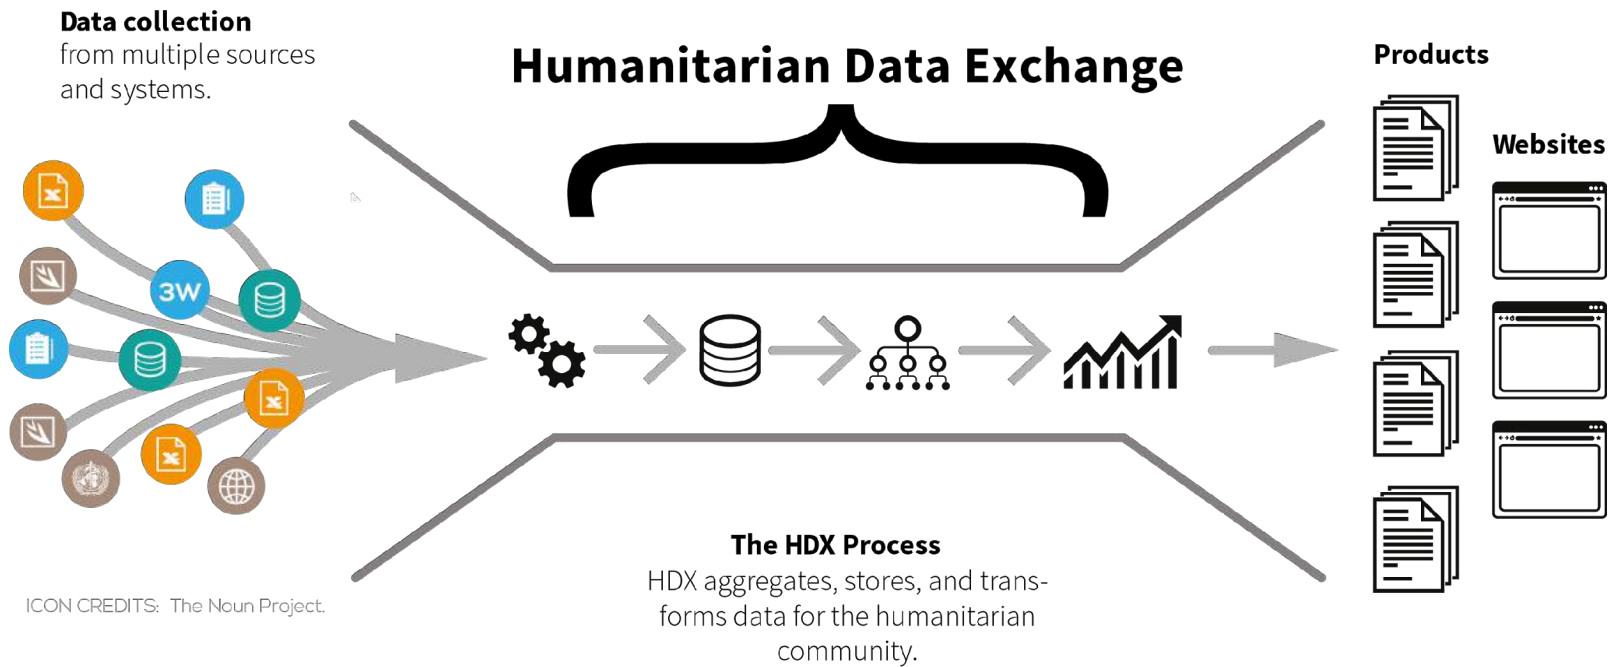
**Data collection**
from multiple sources and systems.

**Humanitarian Data Exchange**

**Products**

**Websites**

3W

**The HDX Process**
HDX aggregates, stores, and transforms data for the humanitarian community.

ICON CREDITS: The Noun Project.